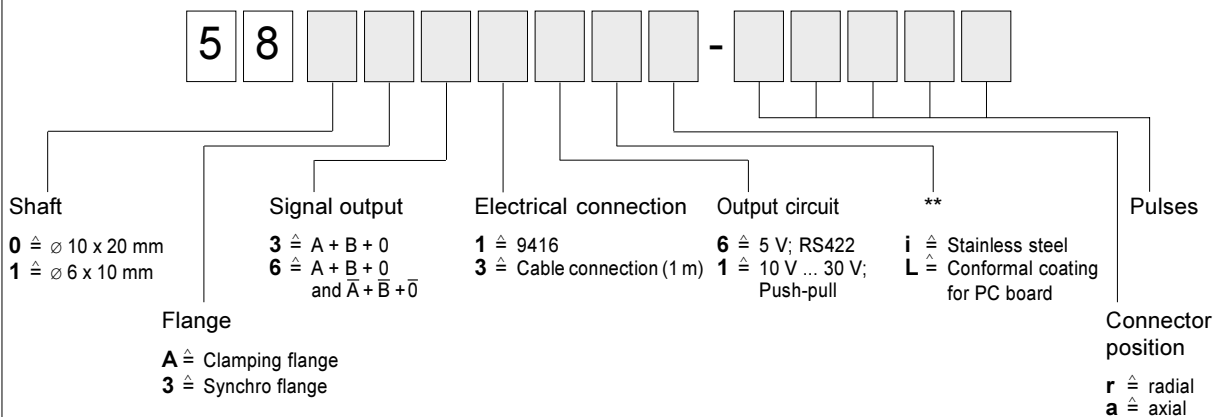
5 8 -

Shaft

**0** $\hat{=}$ ∅ 10 x 20 mm
**1** $\hat{=}$ ∅ 6 x 10 mm

Flange

**A** $\hat{=}$ Clamping flange
**3** $\hat{=}$ Synchro flange

Signal output

**3** $\hat{=}$ A + B + 0
**6** $\hat{=}$ A + B + 0 and $\overline{A}$ + $\overline{B}$ + $\overline{0}$

Electrical connection

**1** $\hat{=}$ 9416
**3** $\hat{=}$ Cable connection (1 m)

Output circuit

**6** $\hat{=}$ 5 V; RS422
**1** $\hat{=}$ 10 V ... 30 V; Push-pull

**

**i** $\hat{=}$ Stainless steel
**L** $\hat{=}$ Conformal coating for PC board

Pulses

Connector position

**r** $\hat{=}$ radial
**a** $\hat{=}$ axial